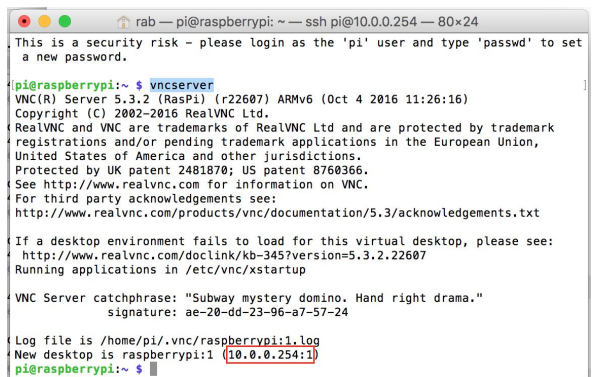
rab — pi@raspberrypi: ~ — ssh pi@10.0.0.254 — 80×24

This is a security risk - please login as the 'pi' user and type 'passwd' to set a new password.

pi@raspberrypi:~ $ vncserver
VNC(R) Server 5.3.2 (RasPi) (r22607) ARMv6 (Oct 4 2016 11:26:16)
Copyright (C) 2002-2016 RealVNC Ltd.
RealVNC and VNC are trademarks of RealVNC Ltd and are protected by trademark registrations and/or pending trademark applications in the European Union, United States of America and other jurisdictions.
Protected by UK patent 2481870; US patent 8760366.
See http://www.realvnc.com for information on VNC.
For third party acknowledgements see:
http://www.realvnc.com/products/vnc/documentation/5.3/acknowledgements.txt

If a desktop environment fails to load for this virtual desktop, please see:
http://www.realvnc.com/doclink/kb-345?version=5.3.2.22607
Running applications in /etc/vnc/xstartup

VNC Server catchphrase: "Subway mystery domino. Hand right drama."
signature: ae-20-dd-23-96-a7-57-24

Log file is /home/pi/.vnc/raspberrypi:1.log
New desktop is raspberrypi:1 (10.0.0.254:1)
pi@raspberrypi:~ $